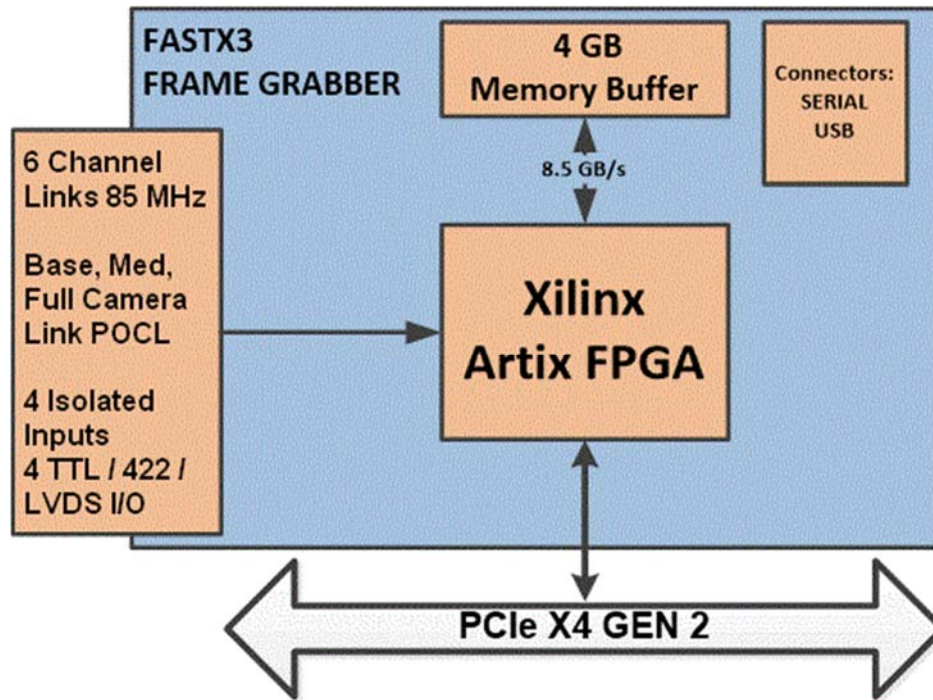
FASTX3
FRAME GRABBER

4 GB
Memory Buffer

Connectors:
SERIAL
USB

6 Channel
Links 85 MHz

Base, Med,
Full Camera
Link POCL

4 Isolated
Inputs
4 TTL / 422 /
LVDS I/O

8.5 GB/s

Xilinx
Artix FPGA

PCIe X4 GEN 2